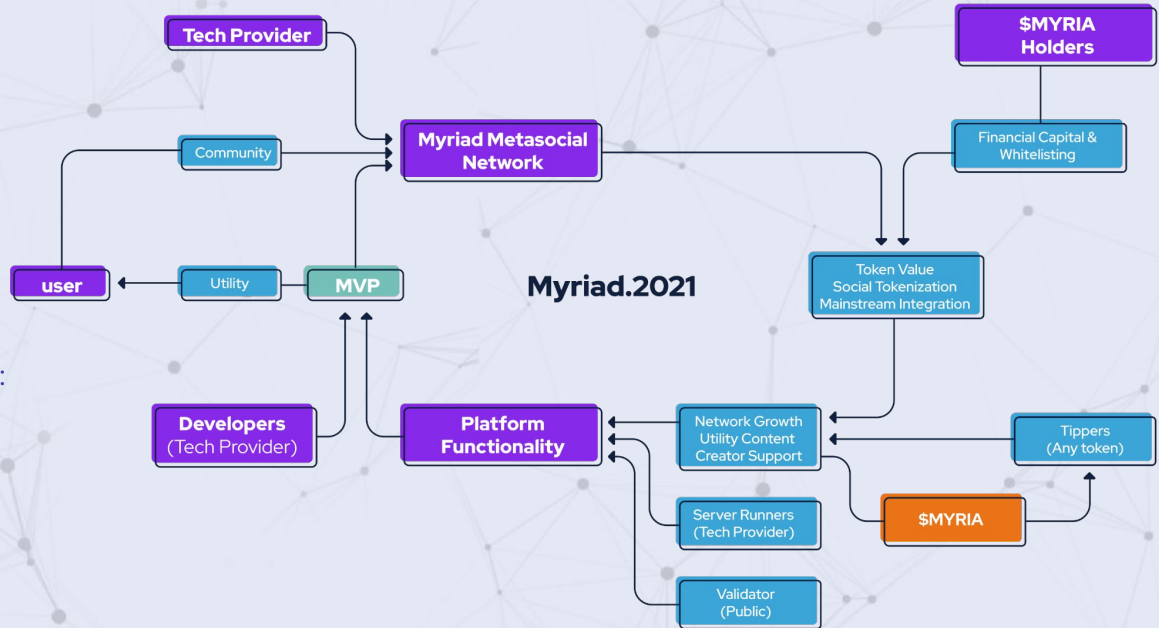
Tech Provider

$MYRIA Holders

Community

Myriad Metasocial Network

Financial Capital & Whitelisting

user

Utility

MVP

Myriad.2021

Token Value
Social Tokenization
Mainstream Integration

Developers
(Tech Provider)

Platform Functionality

Network Growth
Utility Content
Creator Support

Tippers
(Any token)

Server Runners
(Tech Provider)

$MYRIA

Validator
(Public)